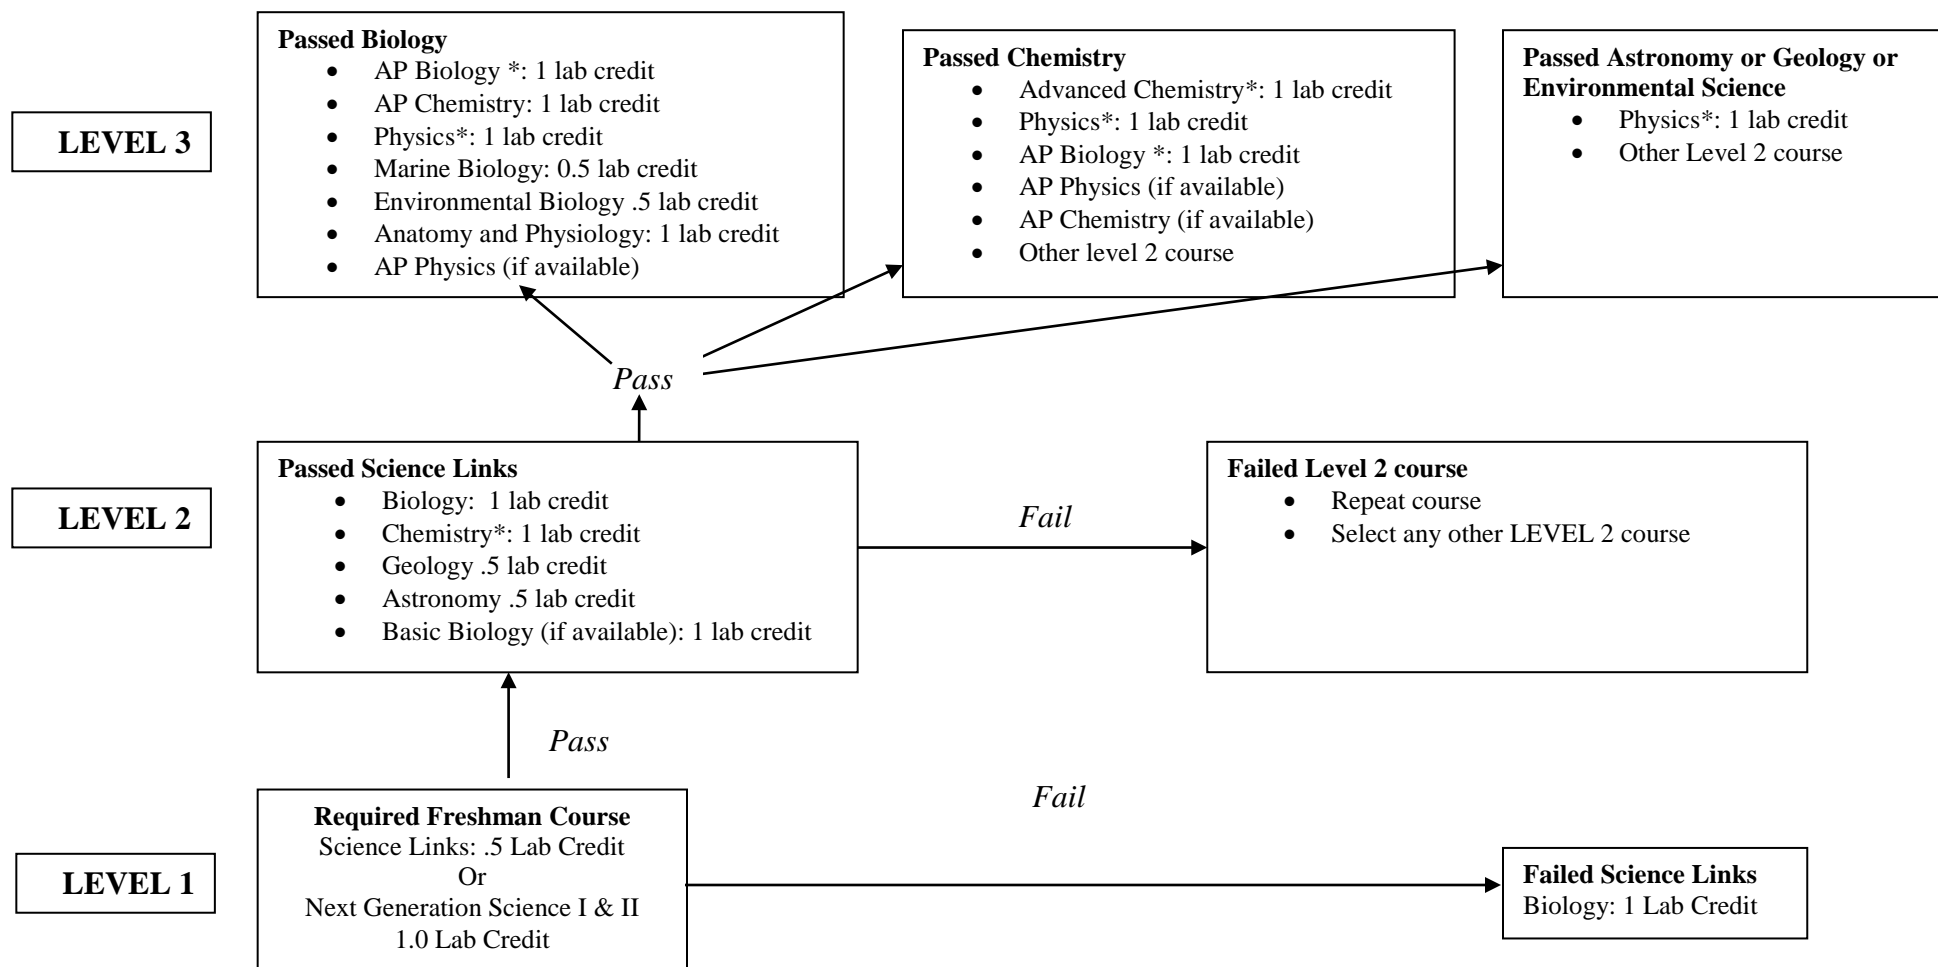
LEVEL 3

Passed Biology
- AP Biology *: 1 lab credit
- AP Chemistry: 1 lab credit
- Physics*: 1 lab credit
- Marine Biology: 0.5 lab credit
- Environmental Biology .5 lab credit
- Anatomy and Physiology: 1 lab credit
- AP Physics (if available)

Passed Chemistry
- Advanced Chemistry*: 1 lab credit
- Physics*: 1 lab credit
- AP Biology *: 1 lab credit
- AP Physics (if available)
- AP Chemistry (if available)
- Other level 2 course

Passed Astronomy or Geology or Environmental Science
- Physics*: 1 lab credit
- Other Level 2 course

Pass

LEVEL 2

Passed Science Links
- Biology: 1 lab credit
- Chemistry*: 1 lab credit
- Geology .5 lab credit
- Astronomy .5 lab credit
- Basic Biology (if available): 1 lab credit

Fail

Failed Level 2 course
- Repeat course
- Select any other LEVEL 2 course

Pass

Fail

LEVEL 1

Required Freshman Course
Science Links: .5 Lab Credit
Or
Next Generation Science I & II
1.0 Lab Credit

Failed Science Links
Biology: 1 Lab Credit